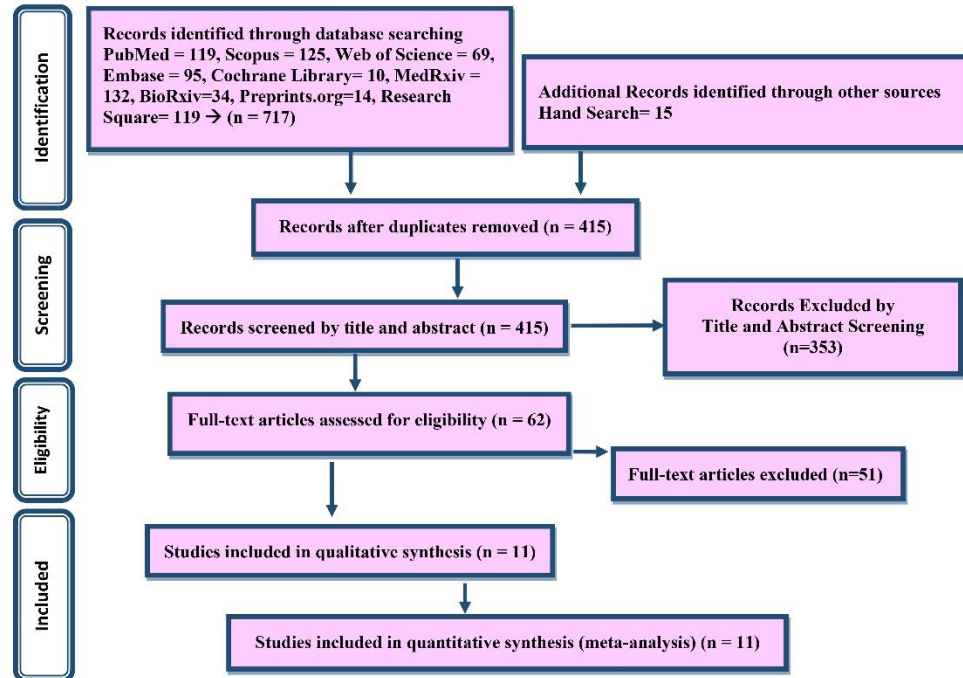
Identification

Records identified through database searching PubMed = 119, Scopus = 125, Web of Science = 69, Embase = 95, Cochrane Library= 10, MedRxiv = 132, BioRxiv=34, Preprints.org=14, Research Square= 119 → (n = 717)

Additional Records identified through other sources Hand Search= 15

Screening

Records after duplicates removed (n = 415)

Records screened by title and abstract (n = 415)

Records Excluded by Title and Abstract Screening (n=353)

Eligibility

Full-text articles assessed for eligibility (n = 62)

Full-text articles excluded (n=51)

Included

Studies included in qualitative synthesis (n = 11)

Studies included in quantitative synthesis (meta-analysis) (n = 11)